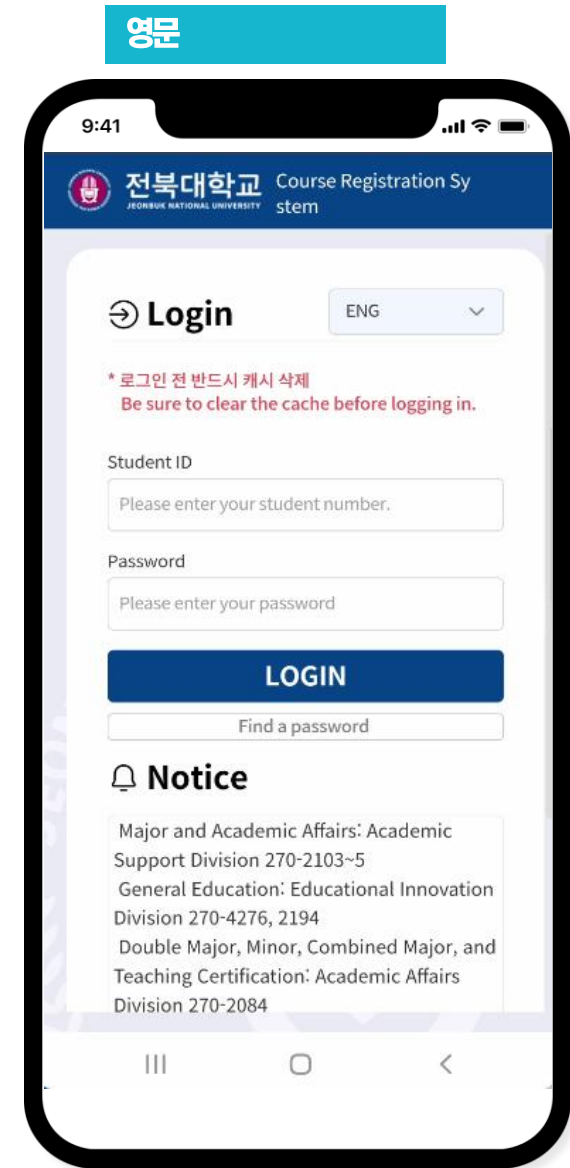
영문

9:41

전북대학교 JEONBUK NATIONAL UNIVERSITY Course Registration System

Login

ENG

* 로그인 전 반드시 캐시 삭제
Be sure to clear the cache before logging in.

Student ID

Please enter your student number.

Password

Please enter your password

LOGIN

Find a password

Notice

Major and Academic Affairs: Academic Support Division 270-2103~5
General Education: Educational Innovation Division 270-4276, 2194
Double Major, Minor, Combined Major, and Teaching Certification: Academic Affairs Division 270-2084